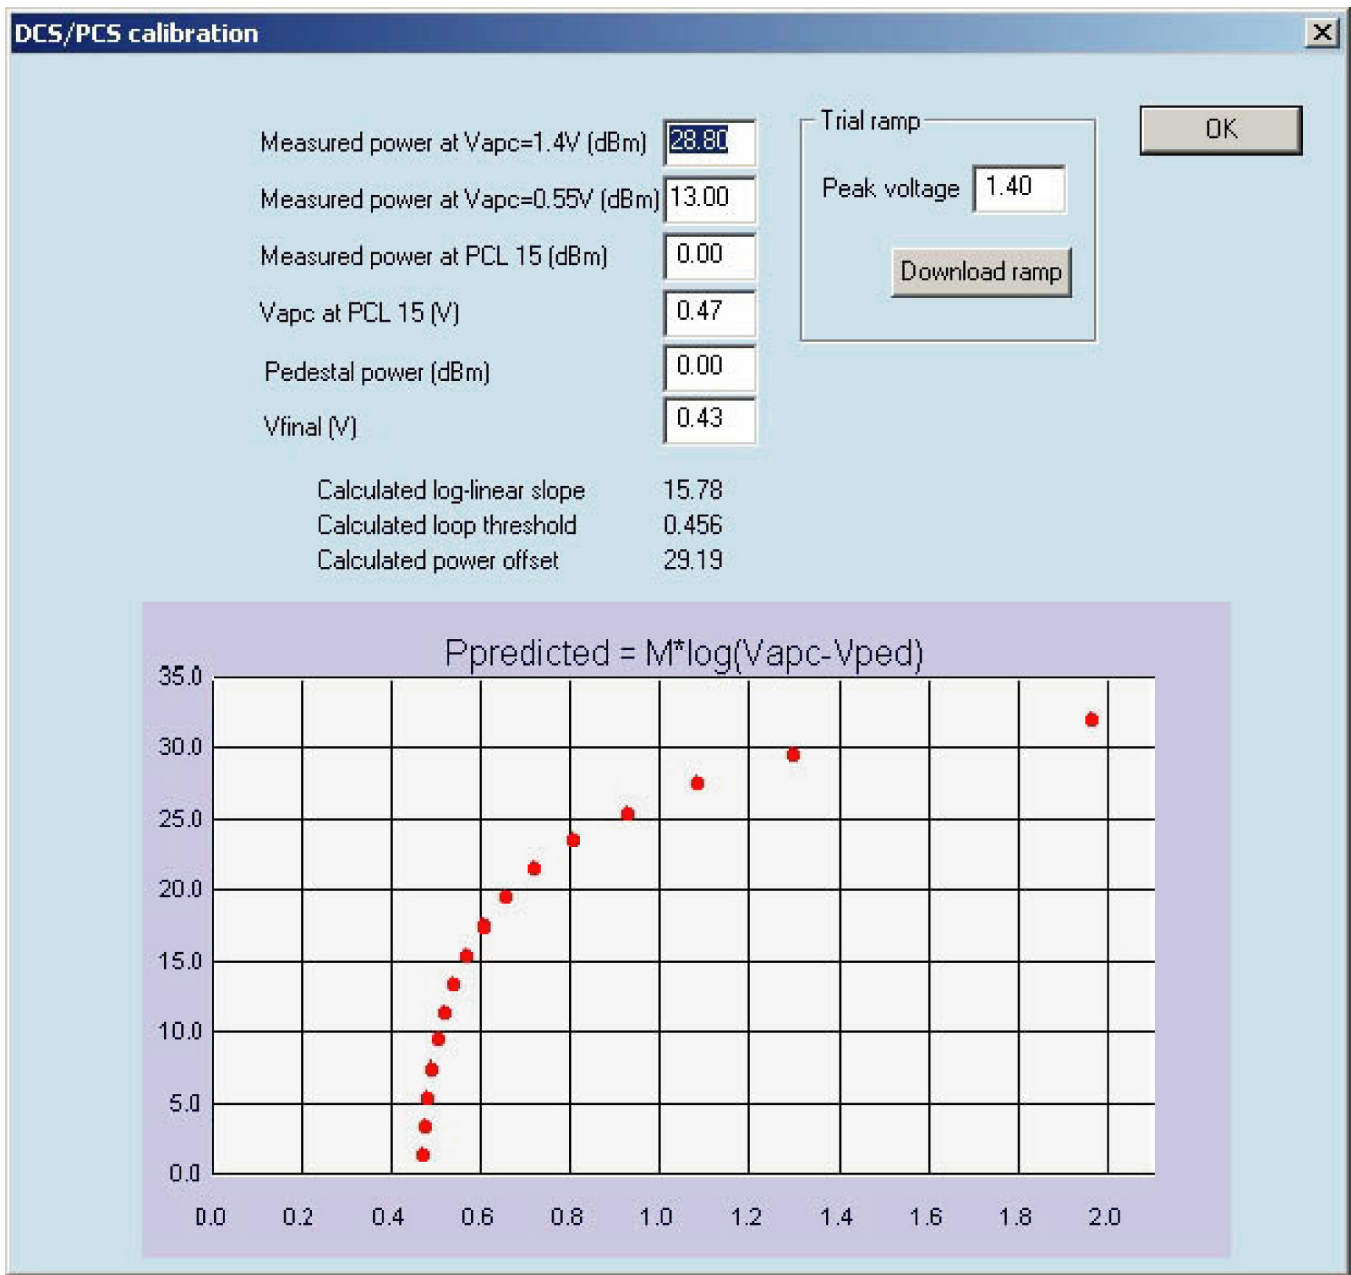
DCS/PCS calibration

Measured power at Vapc=1.4V (dBm) 28.80
Measured power at Vapc=0.55V (dBm) 13.00
Measured power at PCL 15 (dBm) 0.00
Vapc at PCL 15 (V) 0.47
Pedestal power (dBm) 0.00
Vfinal (V) 0.43

Trial ramp
Peak voltage 1.40
Download ramp

OK

Calculated log-linear slope 15.78
Calculated loop threshold 0.456
Calculated power offset 29.19

Ppredicted = M*log(Vapc-Vped)

35.0
30.0
25.0
20.0
15.0
10.0
5.0
0.0

0.0 0.2 0.4 0.6 0.8 1.0 1.2 1.4 1.6 1.8 2.0